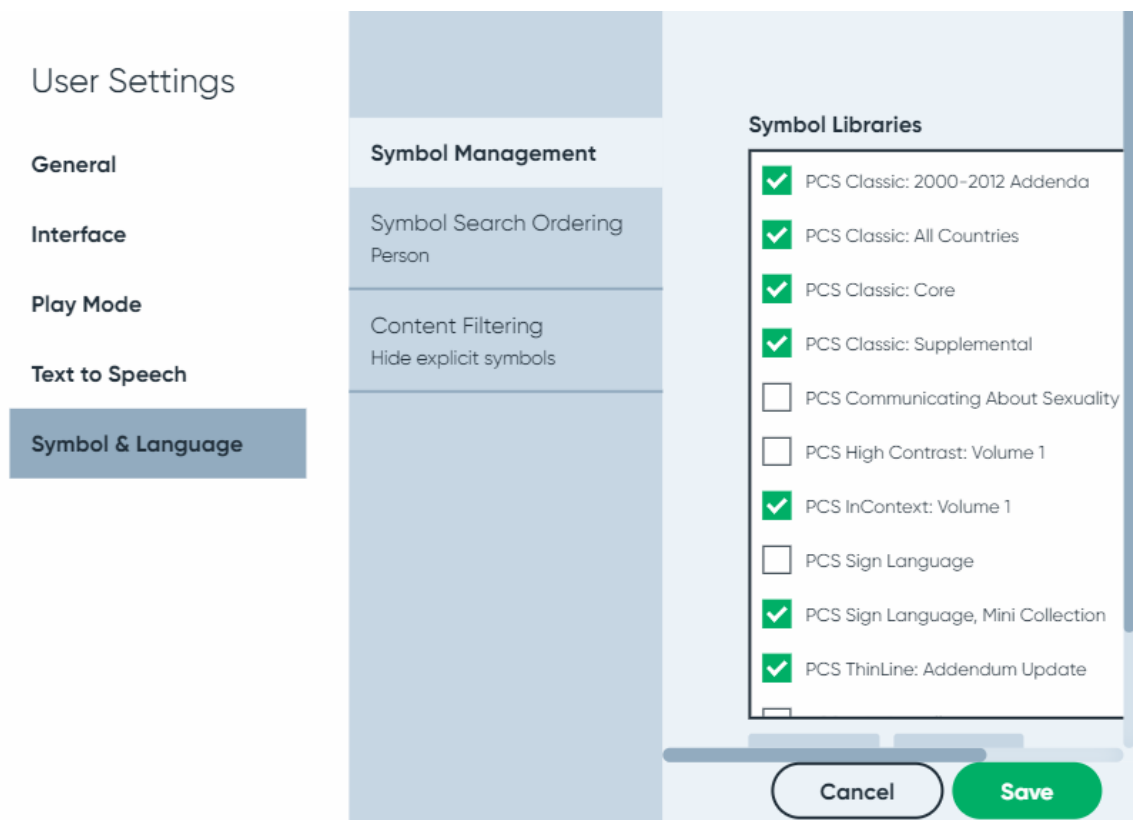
User Settings

General

Interface

Play Mode

Text to Speech

Symbol & Language

Symbol Management

Symbol Search Ordering
Person

Content Filtering
Hide explicit symbols

Symbol Libraries

PCS Classic: 2000-2012 Addenda

PCS Classic: All Countries

PCS Classic: Core

PCS Classic: Supplemental

PCS Communicating About Sexuality

PCS High Contrast: Volume 1

PCS InContext: Volume 1

PCS Sign Language

PCS Sign Language, Mini Collection

PCS ThinLine: Addendum Update

Cancel

Save